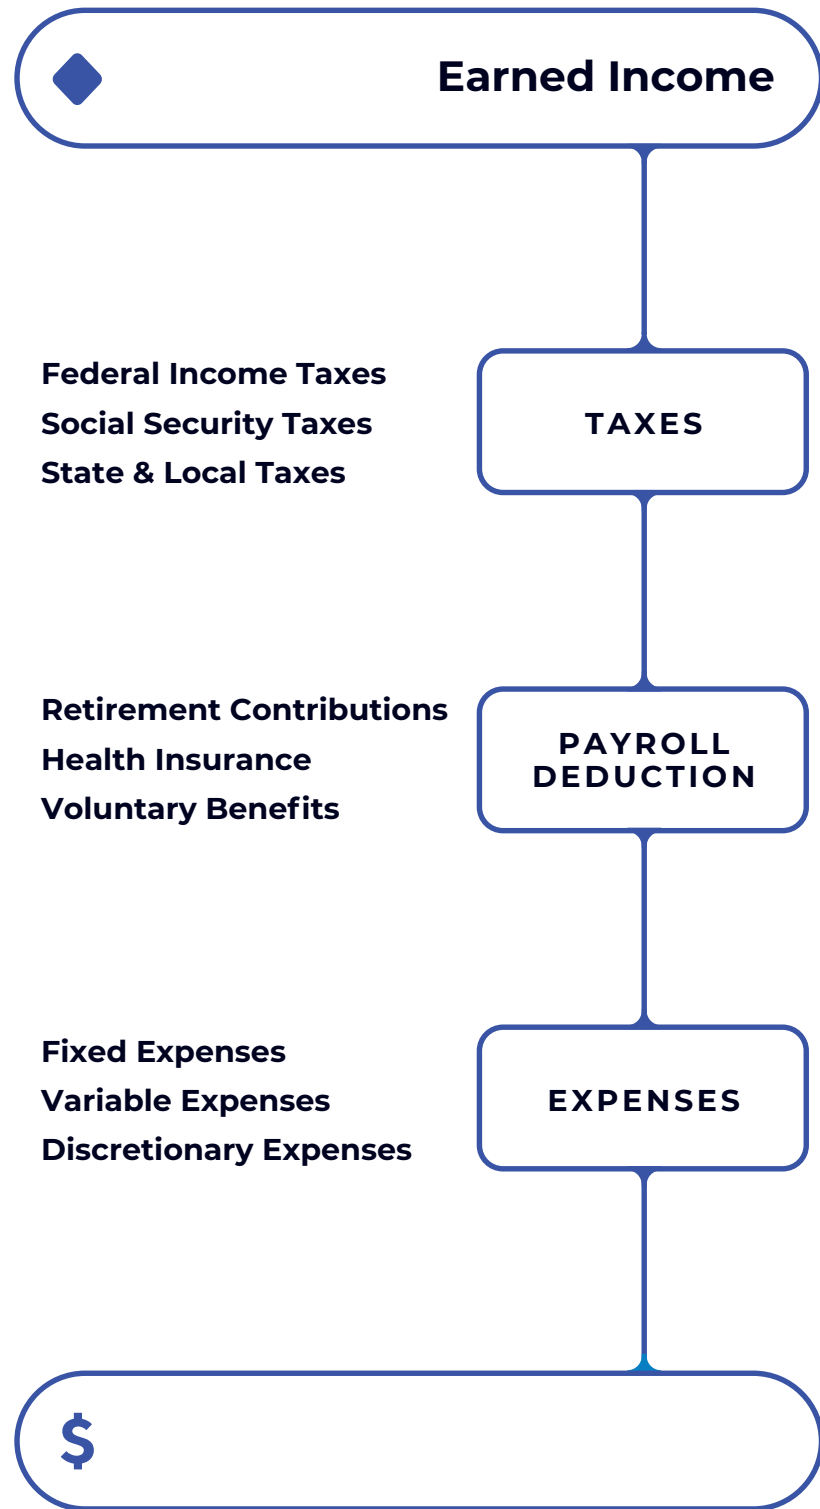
Earned Income

Federal Income Taxes
Social Security Taxes
State & Local Taxes

TAXES

Retirement Contributions
Health Insurance
Voluntary Benefits

PAYROLL DEDUCTION

Fixed Expenses
Variable Expenses
Discretionary Expenses

EXPENSES

$